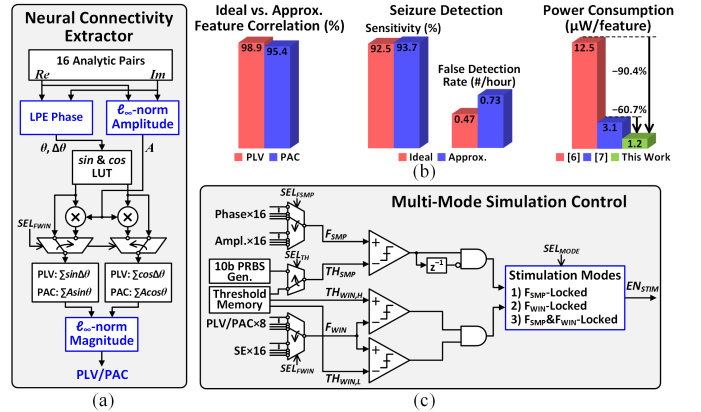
Neural Connectivity Extractor

16 Analytic Pairs

Re

Im

LPE Phase

$\ell_\infty$-norm Amplitude

$\theta, \Delta\theta$

A

sin & cos LUT

$SEL_{FWIN}$

PLV: $\sum sin\Delta\theta$

PLV: $\sum cos\Delta\theta$

PAC: $\sum Asin\theta$

PAC: $\sum Acos\theta$

$\ell_\infty$-norm Magnitude

PLV/PAC

(a)

Ideal vs. Approx. Feature Correlation (%)

98.9

95.4

PLV

PAC

Seizure Detection

Sensitivity (%)

92.5

93.7

False Detection Rate (#/hour)

0.47

0.73

Ideal

Approx.

Power Consumption (μW/feature)

12.5

−90.4%

−60.7%

3.1

1.2

[6]

[7]

This Work

(b)

Multi-Mode Simulation Control

$SEL_{FSMP}$

Phase×16

Ampl.×16

$F_{SMP}$

10b PRBS Gen.

$SEL_{TH}$

$TH_{SMP}$

$z^{-1}$

$SEL_{MODE}$

Threshold Memory

$TH_{WIN,H}$

Stimulation Modes

1) $F_{SMP}$-Locked

2) $F_{WIN}$-Locked

3) $F_{SMP}$&$F_{WIN}$-Locked

$EN_{STIM}$

PLV/PAC×8

$F_{WIN}$

SE×16

$SEL_{FWIN}$

$TH_{WIN,L}$

(c)